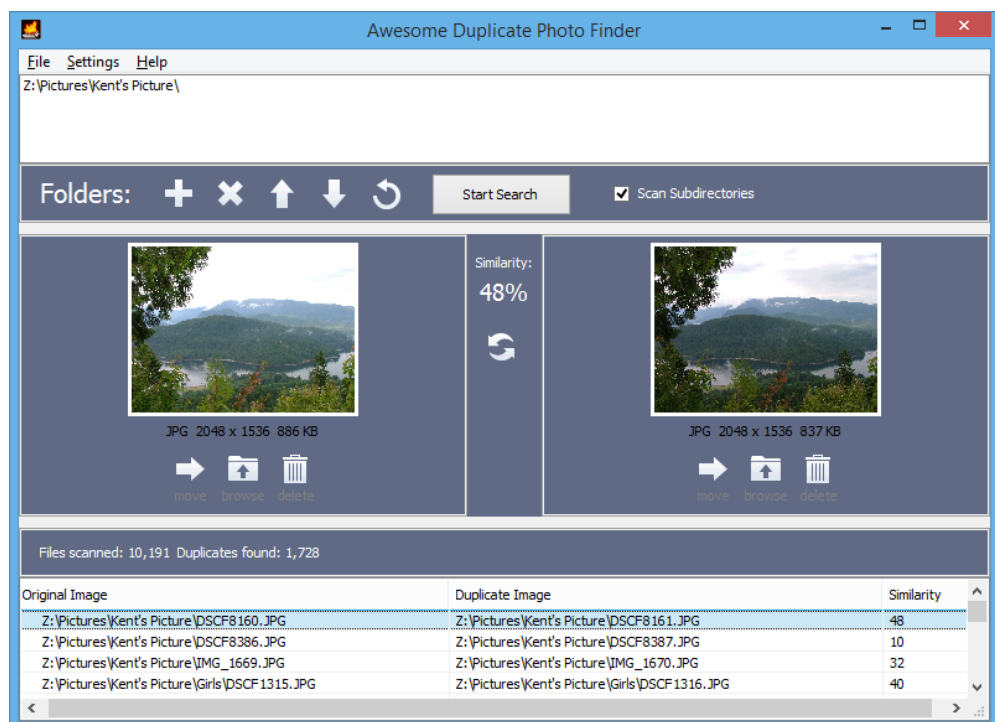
Awesome Duplicate Photo Finder

File Settings Help

Z:\Pictures\Kent's Picture\

Folders:

Start Search

Scan Subdirectories

Similarity:
48%

JPG 2048 x 1536 886 KB

move browse delete

JPG 2048 x 1536 837 KB

move browse delete

Files scanned: 10,191 Duplicates found: 1,728

| Original Image | Duplicate Image | Similarity |
|---|---|---|
| Z:\Pictures\Kent's Picture\DSCF8160.JPG | Z:\Pictures\Kent's Picture\DSCF8161.JPG | 48 |
| Z:\Pictures\Kent's Picture\DSCF8386.JPG | Z:\Pictures\Kent's Picture\DSCF8387.JPG | 10 |
| Z:\Pictures\Kent's Picture\IMG_1669.JPG | Z:\Pictures\Kent's Picture\IMG_1670.JPG | 32 |
| Z:\Pictures\Kent's Picture\Girls\DSCF1315.JPG | Z:\Pictures\Kent's Picture\Girls\DSCF1316.JPG | 40 |